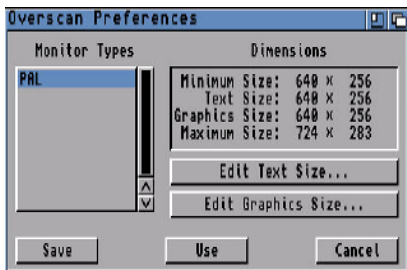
Overscan Preferences

Monitor Types

PAL

Dimensions

Minimum Size: 640 × 256
Text Size: 640 × 256
Graphics Size: 640 × 256
Maximum Size: 724 × 283

Edit Text Size...

Edit Graphics Size...

Save

Use

Cancel